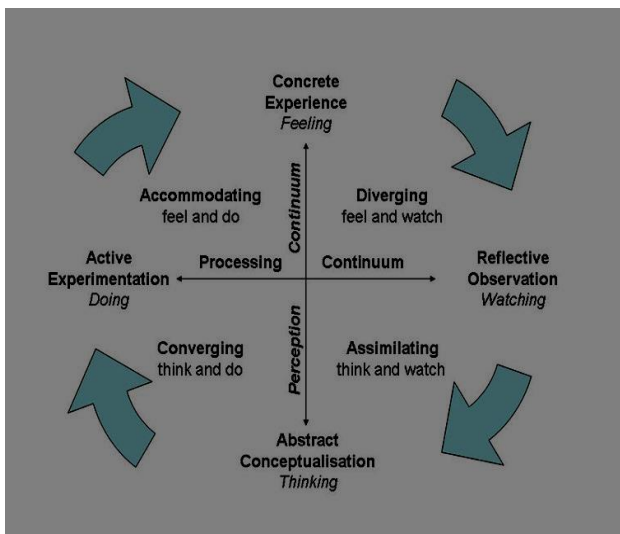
Concrete Experience
*Feeling*

Accommodating
feel and do

Continuum

Diverging
feel and watch

Active Experimentation
*Doing*

Processing

Continuum

Reflective Observation
*Watching*

Converging
think and do

Perception

Assimilating
think and watch

Abstract Conceptualisation
*Thinking*